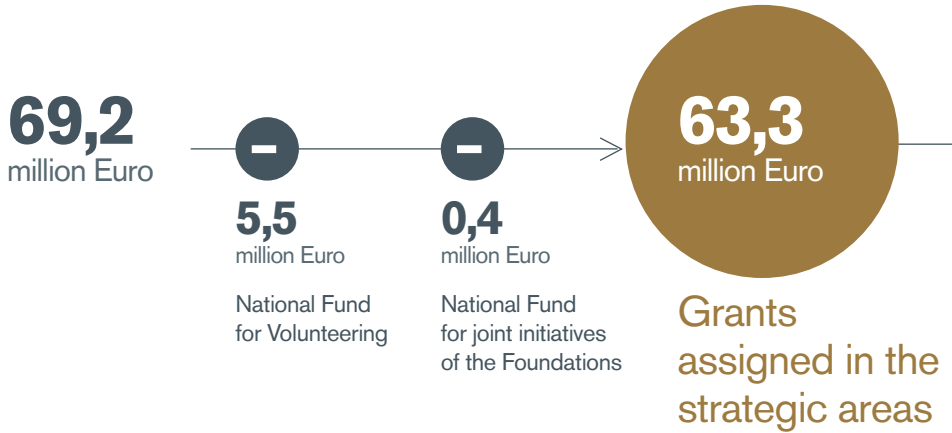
69,2
million Euro

–
5,5
million Euro

National Fund for Volunteering

–
0,4
million Euro

National Fund for joint initiatives of the Foundations

63,3
million Euro

Grants assigned in the strategic areas